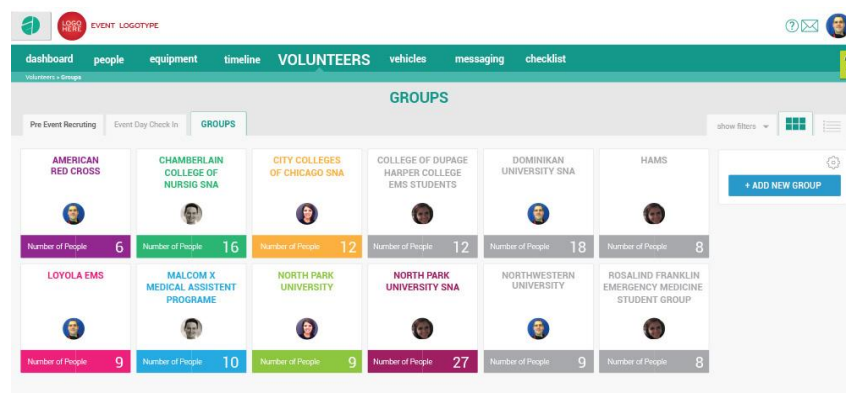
LOGO HERE EVENT LOGOTYPE

dashboard people equipment timeline VOLUNTEERS vehicles messaging checklist

Volunteers » Groups

GROUPS

Pre Event Recruting Event Day Check In GROUPS

show filters

AMERICAN RED CROSS
Number of People 6

CHAMBERLAIN COLLEGE OF NURSIG SNA
Number of People 16

CITY COLLEGES OF CHICAGO SNA
Number of People 12

COLLEGE OF DUPAGE HARPER COLLEGE EMS STUDENTS
Number of People 12

DOMINIKAN UNIVERSITY SNA
Number of People 18

HAMS
Number of People 8

+ ADD NEW GROUP

LOYOLA EMS
Number of People 9

MALCOM X MEDICAL ASSISTENT PROGRAME
Number of People 10

NORTH PARK UNIVERSITY
Number of People 9

NORTH PARK UNIVERSITY SNA
Number of People 27

NORTHWESTERN UNIVERSITY
Number of People 9

ROSALIND FRANKLIN EMERGENCY MEDICINE STUDENT GROUP
Number of People 8